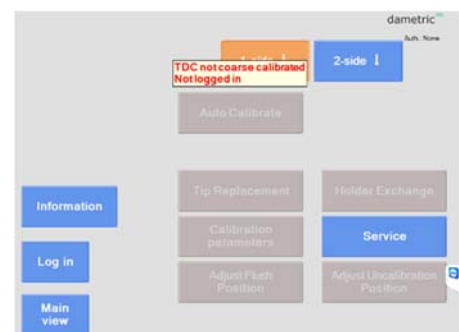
dametric

Auth.: None

1-side

2-side

TDC not coarse calibrated
Not logged in

Auto Calibrate

Information

Tip Replacement

Holder Exchange

Calibration parameters

Service

Log in

Adjust Flash Position

Adjust Uncalibration Position

Main view